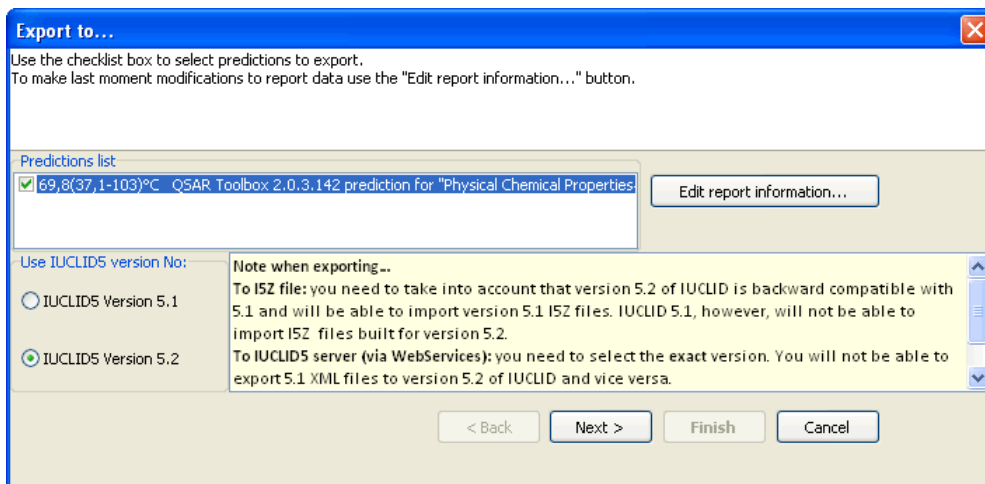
Export to...

Use the checklist box to select predictions to export.
To make last moment modifications to report data use the "Edit report information..." button.

Predictions list

69,8(37,1-103)°C QSAR Toolbox 2.0.3.142 prediction for "Physical Chemical Properties

Edit report information...

Use IUCLID5 version No:

IUCLID5 Version 5.1

IUCLID5 Version 5.2

Note when exporting...
To I5Z file: you need to take into account that version 5.2 of IUCLID is backward compatible with 5.1 and will be able to import version 5.1 I5Z files. IUCLID 5.1, however, will not be able to import I5Z files built for version 5.2.
To IUCLID5 server (via WebServices): you need to select the exact version. You will not be able to export 5.1 XML files to version 5.2 of IUCLID and vice versa.

< Back

Next >

Finish

Cancel